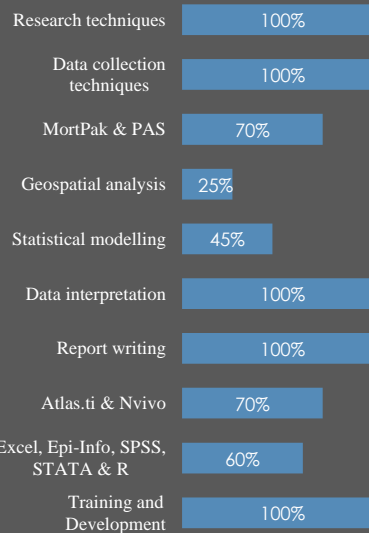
Research techniques 100%

Data collection techniques 100%

MortPak & PAS 70%

Geospatial analysis 25%

Statistical modelling 45%

Data interpretation 100%

Report writing 100%

Atlas.ti & Nvivo 70%

Excel, Epi-Info, SPSS, STATA & R 60%

Training and Development 100%